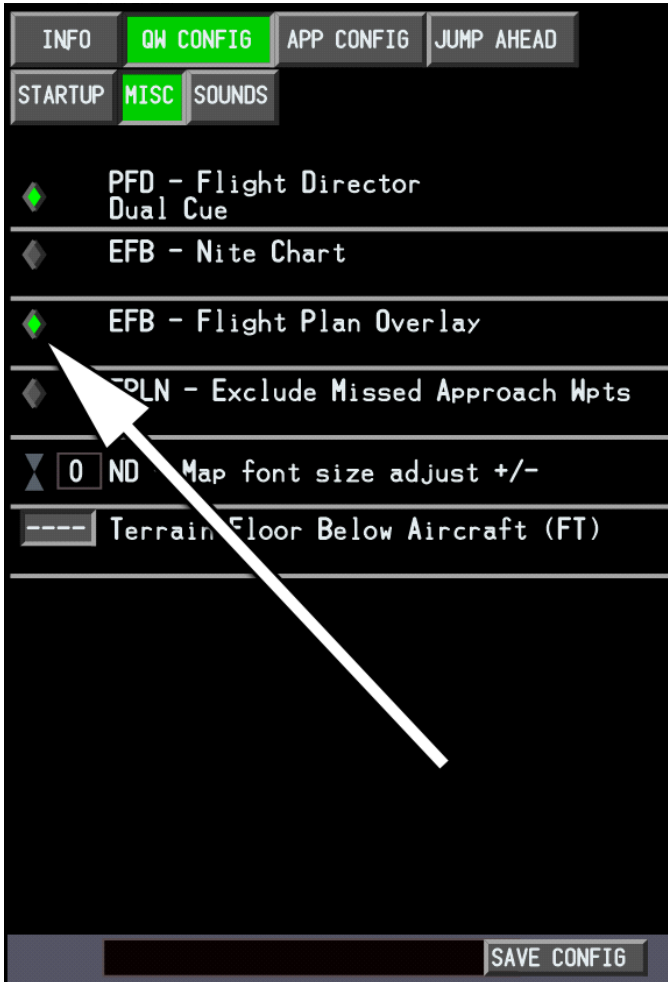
INFO QW CONFIG APP CONFIG JUMP AHEAD

STARTUP MISC SOUNDS

PFD - Flight Director Dual Cue

EFB - Nite Chart

EFB - Flight Plan Overlay

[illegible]PLN - Exclude Missed Approach Wpts

0 ND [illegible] Map font size adjust +/-

---- Terrain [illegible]loor Below Aircraft (FT)

SAVE CONFIG